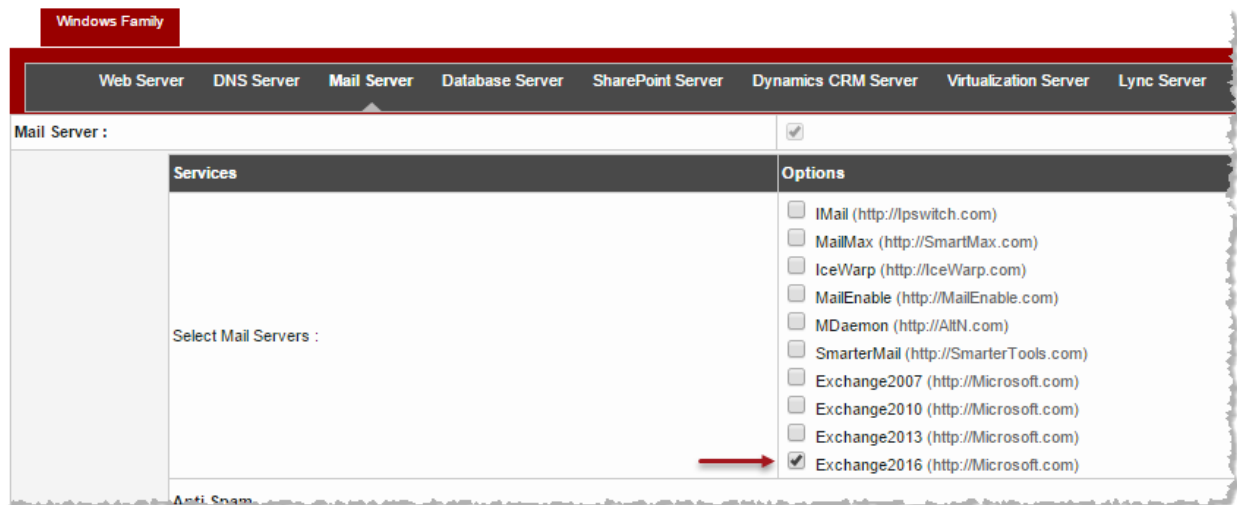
Windows Family

Web Server DNS Server Mail Server Database Server SharePoint Server Dynamics CRM Server Virtualization Server Lync Server

Mail Server :

| Services | Options |
|---|---|
| Select Mail Servers : | IMail (http://Ipswitch.com)<br>MailMax (http://SmartMax.com)<br>IceWarp (http://IceWarp.com)<br>MailEnable (http://MailEnable.com)<br>MDaemon (http://AltN.com)<br>SmarterMail (http://SmarterTools.com)<br>Exchange2007 (http://Microsoft.com)<br>Exchange2010 (http://Microsoft.com)<br>Exchange2013 (http://Microsoft.com)<br>Exchange2016 (http://Microsoft.com) |

Anti Spam